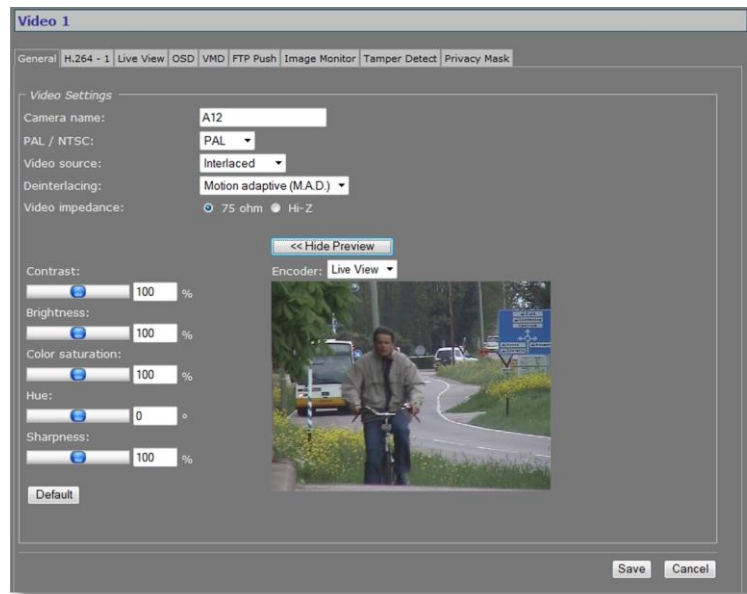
Video 1

General | H.264 - 1 | Live View | OSD | VMD | FTP Push | Image Monitor | Tamper Detect | Privacy Mask

Video Settings

Camera name: A12

PAL / NTSC: PAL

Video source: Interlaced

Deinterlacing: Motion adaptive (M.A.D.)

Video impedance: 75 ohm Hi-Z

<< Hide Preview

Encoder: Live View

Contrast:
100 %

Brightness:
100 %

Color saturation:
100 %

Hue:
0 °

Sharpness:
100 %

Default

Save Cancel